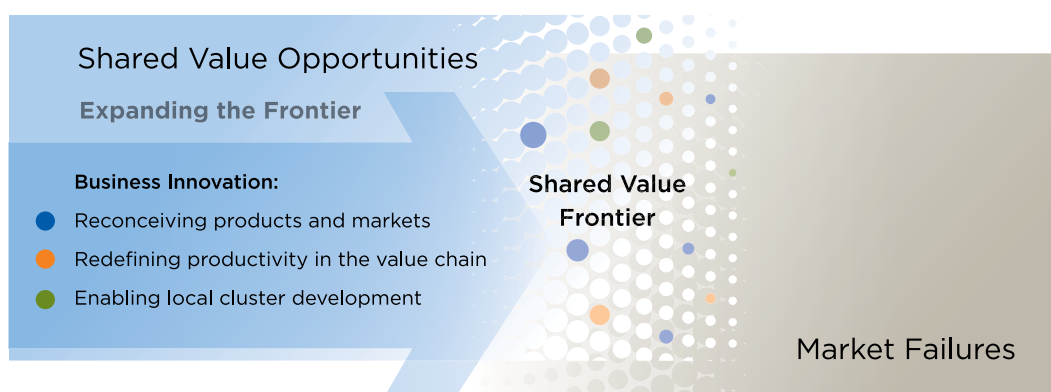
Shared Value Opportunities

Expanding the Frontier

Business Innovation:

Reconceiving products and markets

Redefining productivity in the value chain

Enabling local cluster development

Shared Value Frontier

Market Failures